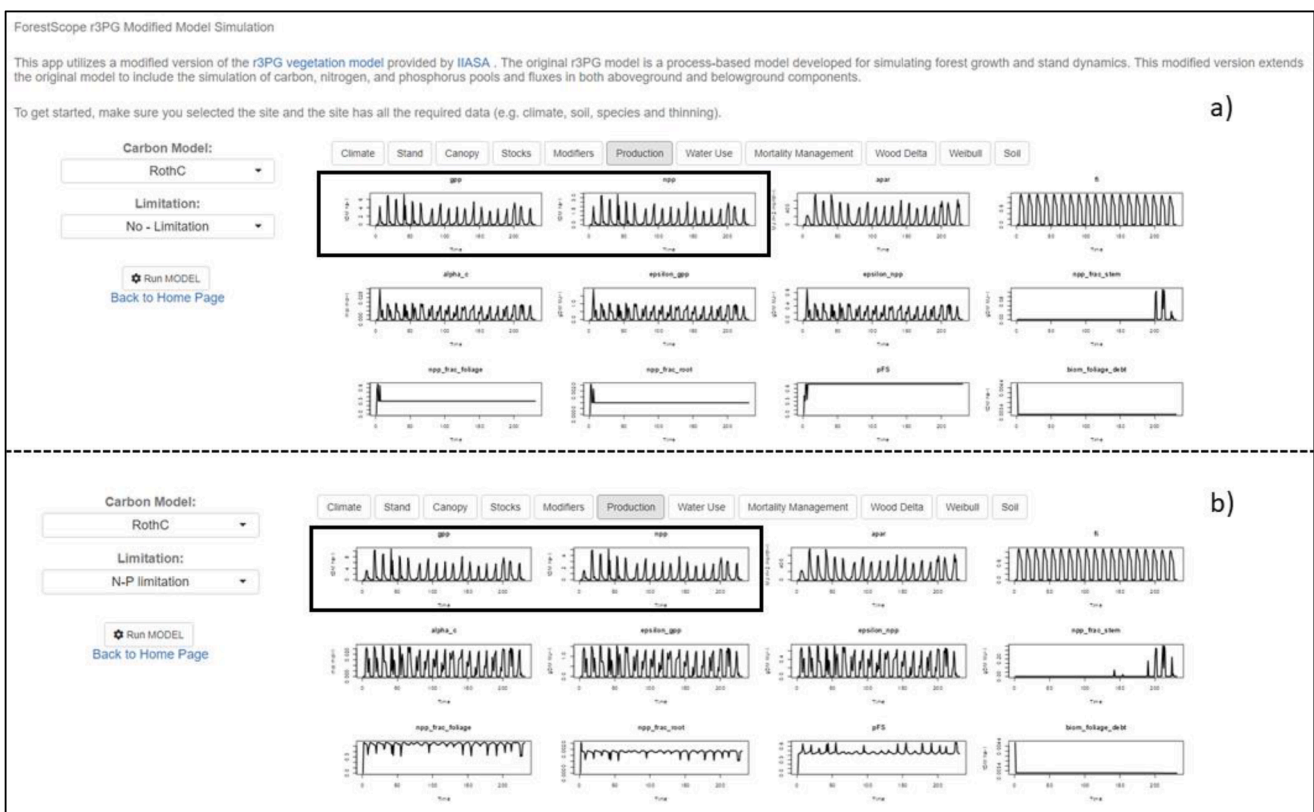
ForestScope r3PG Modified Model Simulation

This app utilizes a modified version of the r3PG vegetation model provided by IIASA . The original r3PG model is a process-based model developed for simulating forest growth and stand dynamics. This modified version extends the original model to include the simulation of carbon, nitrogen, and phosphorus pools and fluxes in both aboveground and belowground components.

To get started, make sure you selected the site and the site has all the required data (e.g. climate, soil, species and thinning).

a)

Carbon Model:
RothC
Limitation:
No - Limitation
Run MODEL
Back to Home Page

Climate | Stand | Canopy | Stocks | Modifiers | Production | Water Use | Mortality Management | Wood Delta | Weibull | Soil

gpp
npp
apar
fi
alpha_c
epsilon_gpp
epsilon_npp
npp_frac_stem
npp_frac_foliage
npp_frac_root
pFS
biom_foliage_debt

Time Time Time Time Time Time Time Time Time Time Time Time

b)

Carbon Model:
RothC
Limitation:
N-P limitation
Run MODEL
Back to Home Page

Climate | Stand | Canopy | Stocks | Modifiers | Production | Water Use | Mortality Management | Wood Delta | Weibull | Soil

gpp
npp
apar
fi
alpha_c
epsilon_gpp
epsilon_npp
npp_frac_stem
npp_frac_foliage
npp_frac_root
pFS
biom_foliage_debt

Time Time Time Time Time Time Time Time Time Time Time Time